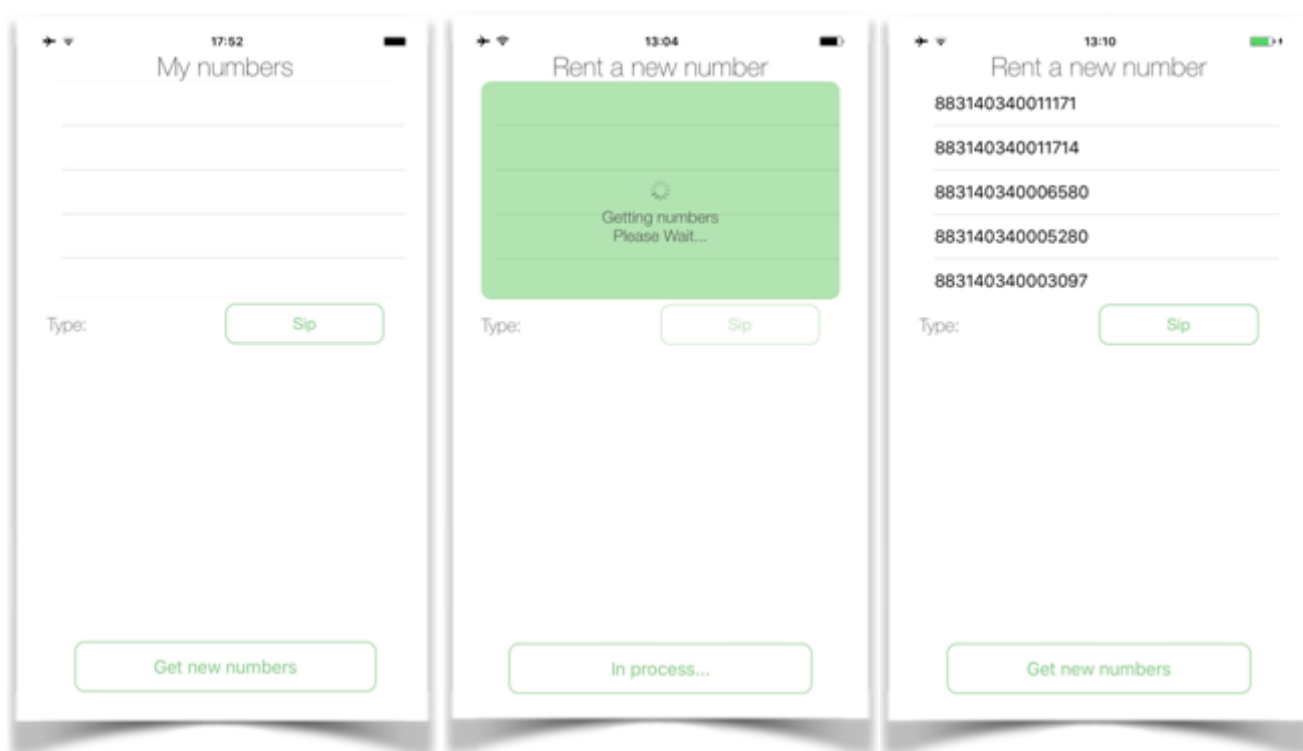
17:52

My numbers

Type:

Sip

Get new numbers

13:04

Rent a new number

Getting numbers
Please Wait...

Type:

Sip

In process...

13:10

Rent a new number

883140340011171

883140340011714

883140340006580

883140340005280

883140340003097

Type:

Sip

Get new numbers